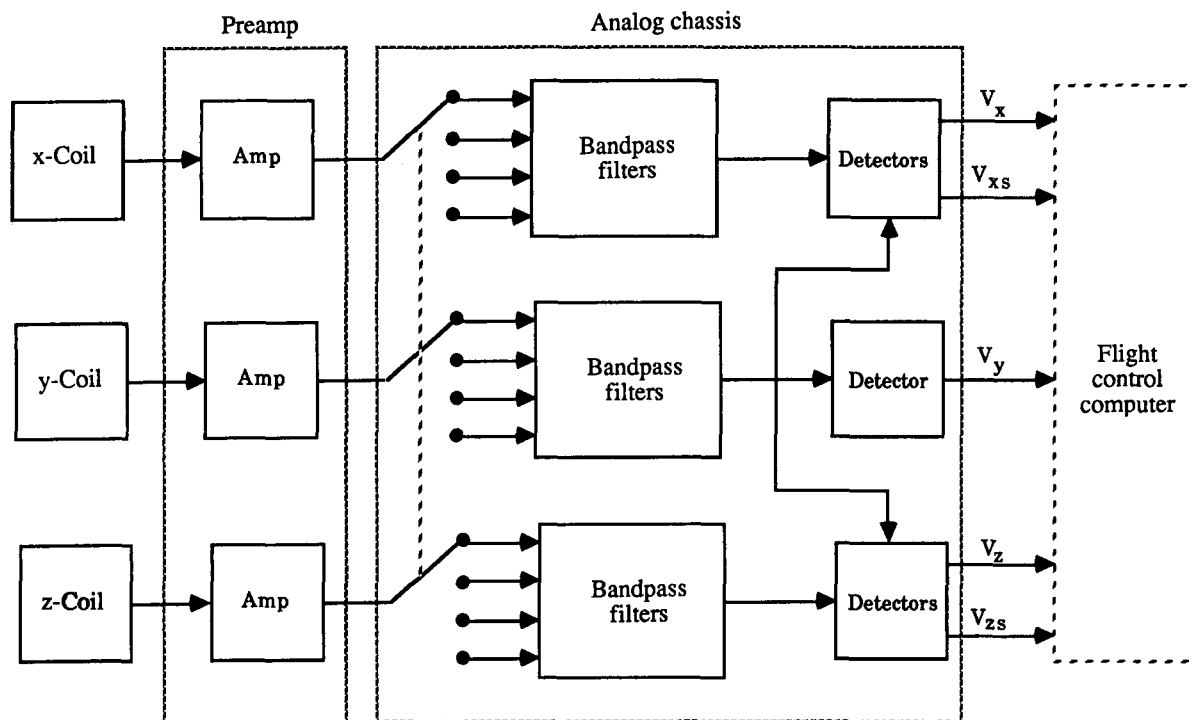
Preamp

Analog chassis

x-Coil

Amp

Bandpass filters

Detectors

$V_x$

$V_{xs}$

y-Coil

Amp

Bandpass filters

Detector

$V_y$

Flight control computer

z-Coil

Amp

Bandpass filters

Detectors

$V_z$

$V_{zs}$